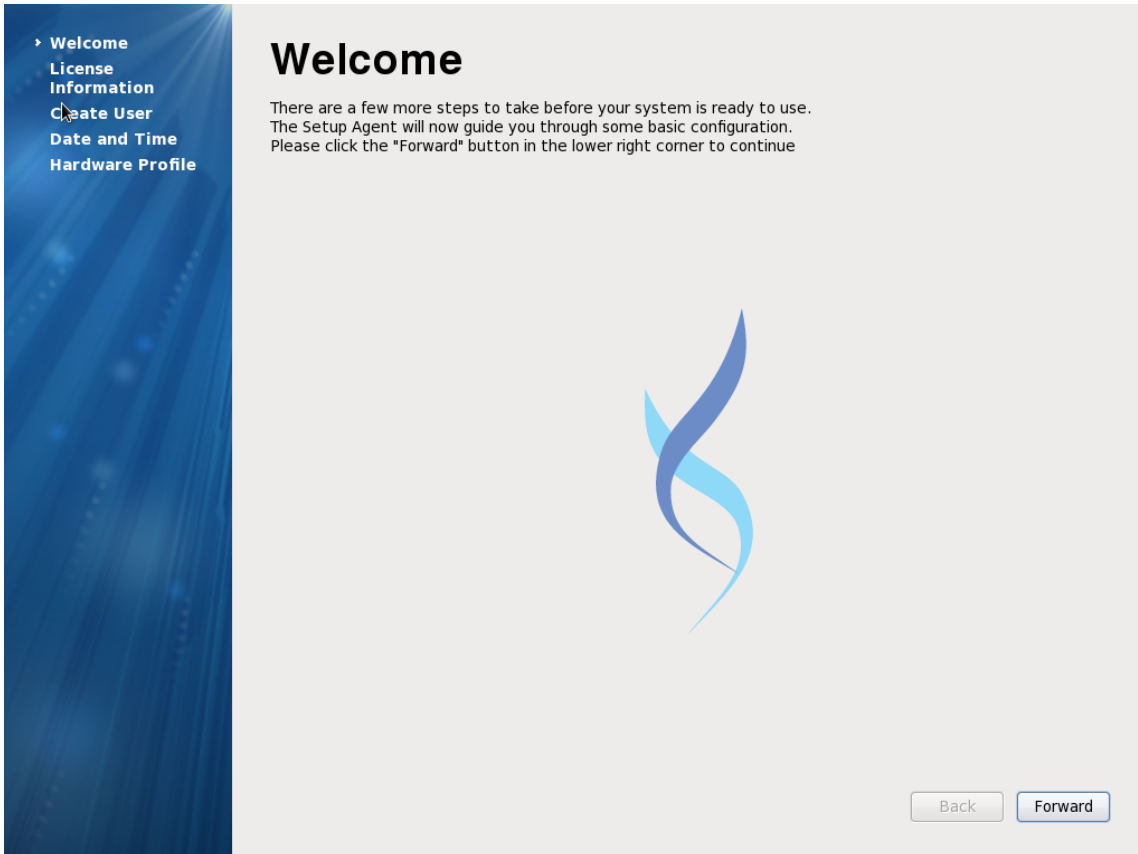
Welcome
License Information
Create User
Date and Time
Hardware Profile

Welcome

There are a few more steps to take before your system is ready to use.
The Setup Agent will now guide you through some basic configuration.
Please click the "Forward" button in the lower right corner to continue

Back
Forward